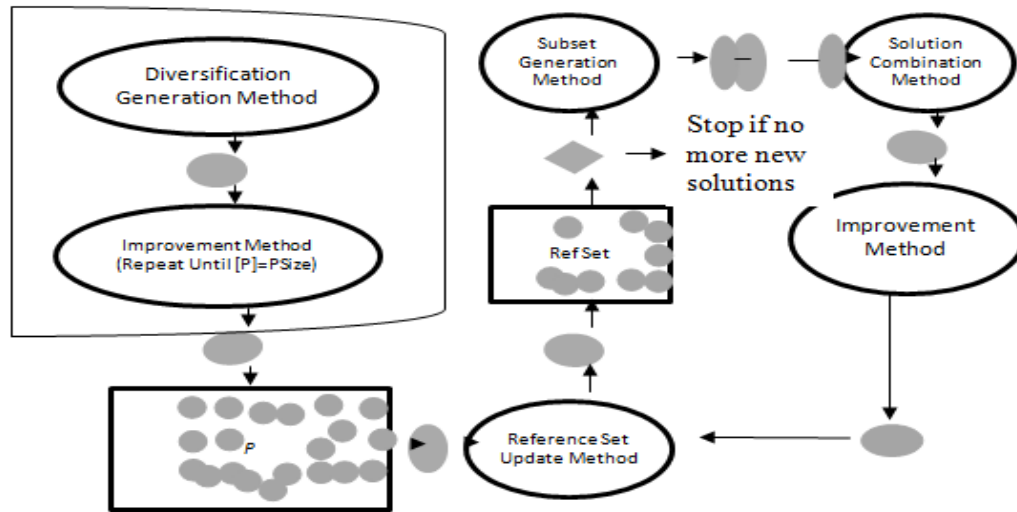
Diversification Generation Method

Improvement Method (Repeat Until [P]=PSize)

P

Subset Generation Method

Solution Combination Method

Stop if no more new solutions

Ref Set

Improvement Method

Reference Set Update Method